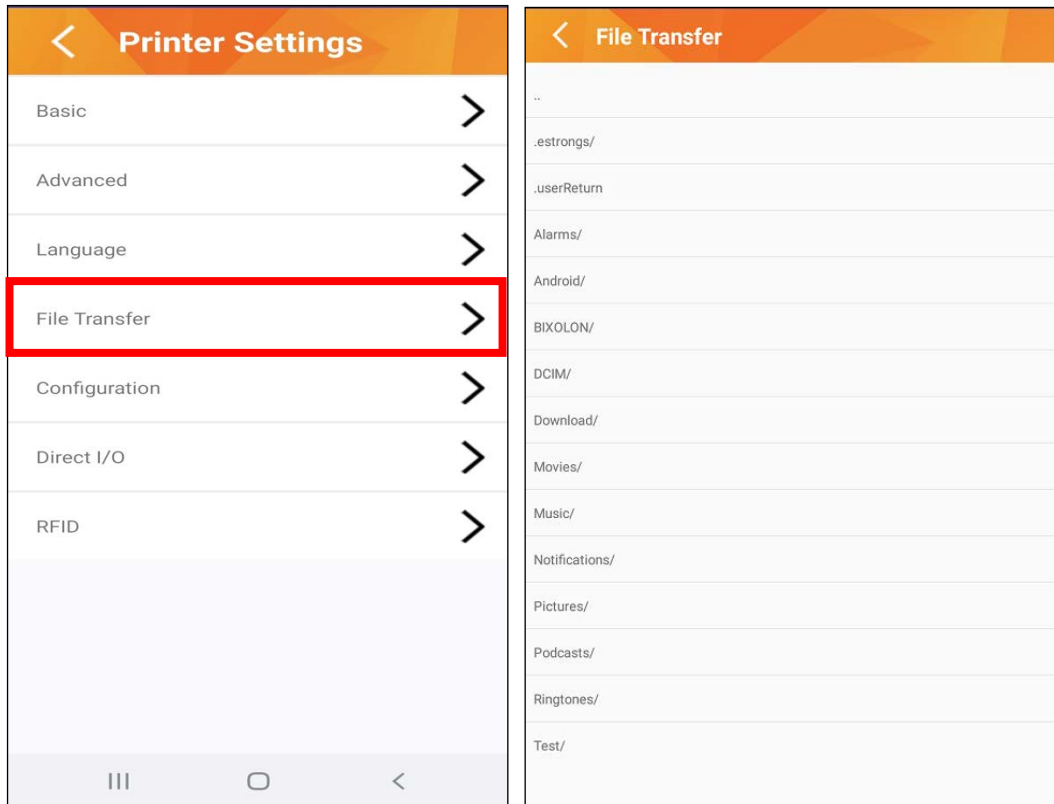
Printer Settings

Basic

Advanced

Language

File Transfer

Configuration

Direct I/O

RFID

File Transfer

..

.estrongs/

.userReturn

Alarms/

Android/

BIXOLON/

DCIM/

Download/

Movies/

Music/

Notifications/

Pictures/

Podcasts/

Ringtones/

Test/